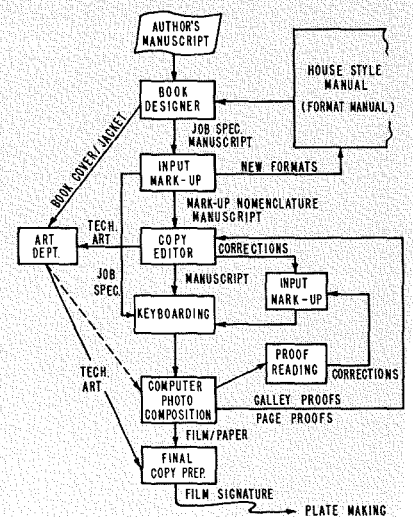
AUTHOR'S MANUSCRIPT

BOOK DESIGNER

HOUSE STYLE MANUAL

(FORMAT MANUAL)

JOB SPEC. MANUSCRIPT

INPUT MARK-UP

NEW FORMATS

BOOK COVER/JACKET

MARK-UP NOMENCLATURE MANUSCRIPT

TECH. ART

ART DEPT.

COPY EDITOR

CORRECTIONS

JOB SPEC.

MANUSCRIPT

INPUT MARK-UP

KEYBOARDING

PROOF READING

CORRECTIONS

TECH. ART

COMPUTER PHOTO COMPOSITION

GALLEY PROOFS

PAGE PROOFS

FILM/PAPER

FINAL COPY PREP.

FILM SIGNATURE

PLATE MAKING